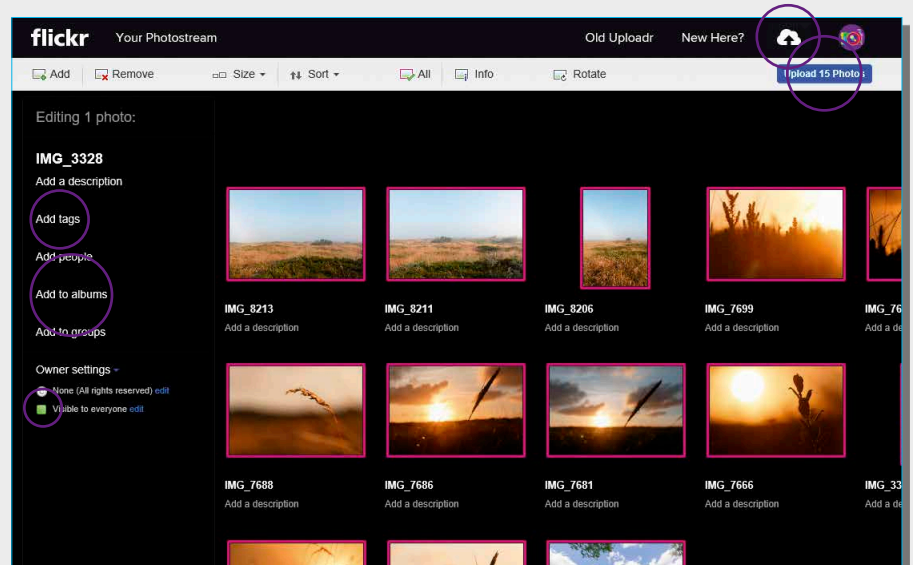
flickr Your Photostream Old Uploadr New Here?

Add Remove Size Sort All Info Rotate Upload 15 Photos

Editing 1 photo:

IMG_3328

Add a description

Add tags

Add people

Add to albums

Add to groups

Owner settings

None (All rights reserved) edit

Visible to everyone edit

IMG_8213
Add a description

IMG_8211
Add a description

IMG_8206
Add a description

IMG_7699
Add a description

IMG_76
Add a de

IMG_7688
Add a description

IMG_7686
Add a description

IMG_7681
Add a description

IMG_7666
Add a description

IMG_33
Add a de